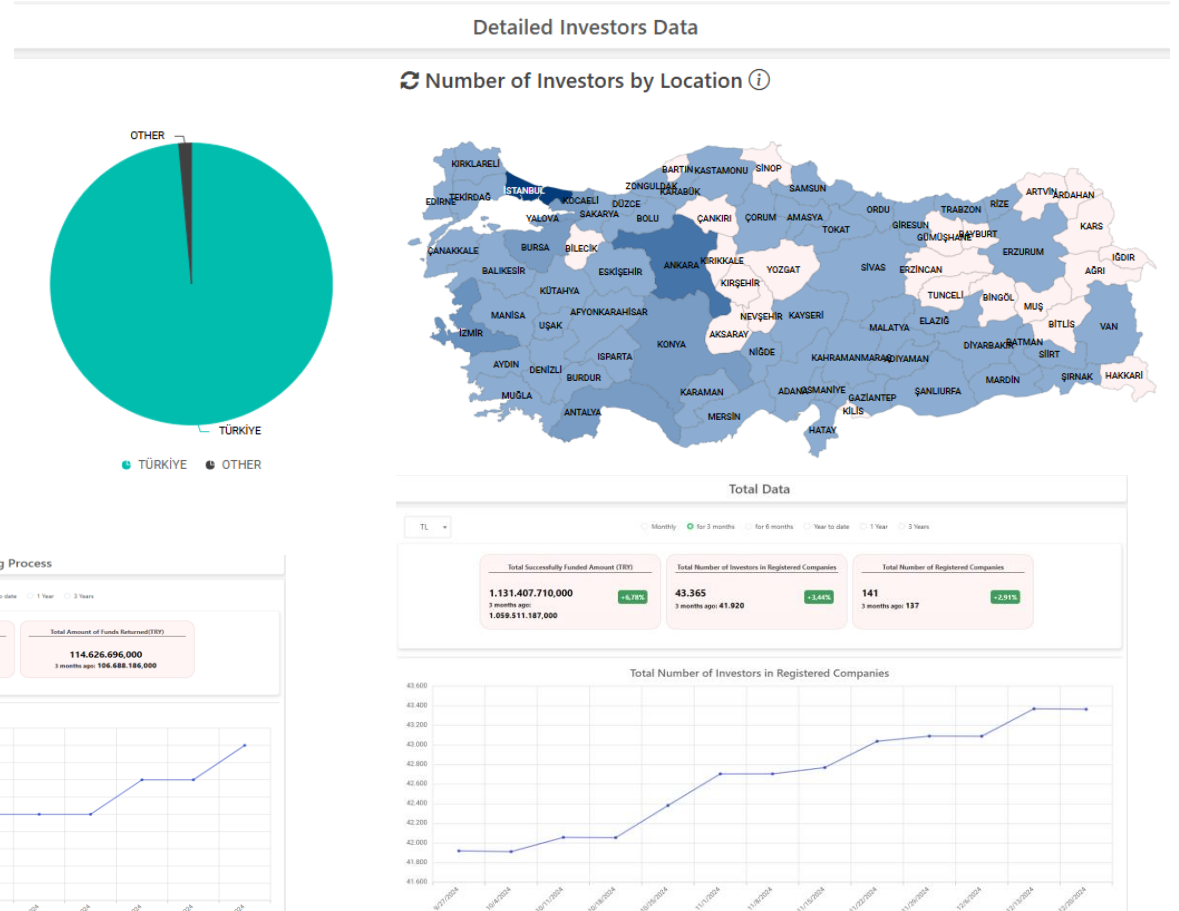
Detailed Investors Data

Number of Investors by Location ⓘ

OTHER
TÜRKİYE

TÜRKİYE OTHER

KIRKLARELİ
EDİRNE
TEKİRDAĞ
İSTANBUL
KOCAELİ
YALOVA
SAKARYA
DÜZCE
BOLU
ZONGULDAK
BARTIN
KARABÜK
KASTAMONU
SİNOP
SAMSUN
ÇANKIRI
ÇORUM
AMASYA
TOKAT
ORDU
GİRESUN
TRABZON
RİZE
ARTVİN
ARDAHAN
KARS
IĞDIR
AĞRI
GÜMÜŞHANE
BAYBURT
ERZURUM
ÇANAKKALE
BURSA
BİLECİK
BALIKESİR
ESKİŞEHİR
ANKARA
KIRIKKALE
YOZGAT
SİVAS
ERZİNCAN
TUNCELİ
BİNGÖL
MUŞ
KÜTAHYA
KIRŞEHİR
NEVŞEHİR
KAYSERİ
MALATYA
ELAZIĞ
BİTLİS
VAN
MANİSA
İZMİR
UŞAK
AFYONKARAHİSAR
AKSARAY
NİĞDE
DİYARBAKIR
BATMAN
SİİRT
KONYA
ISPARTA
KAHRAMANMARAŞ
ADIYAMAN
AYDIN
DENİZLİ
BURDUR
ŞANLIURFA
MARDİN
ŞIRNAK
HAKKARİ
MUĞLA
KARAMAN
ADANA
OSMANİYE
GAZİANTEP
KİLİS
ANTALYA
MERSİN
HATAY

Total Data

TL
Monthly for 3 months for 6 months Year to date 1 Year 3 Years

| Total Successfully Funded Amount (TRY) | Total Number of Investors in Registered Companies | Total Number of Registered Companies |
|---|---|---|
| 1.131.407.710,000 3 months ago: 1.059.511.187,000 +6,78% | 43.365 3 months ago: 41.920 +3,44% | 141 3 months ago: 137 +2,91% |

Total Number of Investors in Registered Companies

43.600
43.400
43.200
43.000
42.800
42.600
42.400
42.200
42.000
41.800
41.600

9/27/2024 10/4/2024 10/11/2024 10/18/2024 10/25/2024 11/1/2024 11/8/2024 11/15/2024 11/22/2024 11/29/2024 12/6/2024 12/13/2024 12/20/2024

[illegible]g Process

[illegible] date 1 Year 3 Years

Total Amount of Funds Returned(TRY)
114.626.696,000
3 months ago: 106.688.186,000